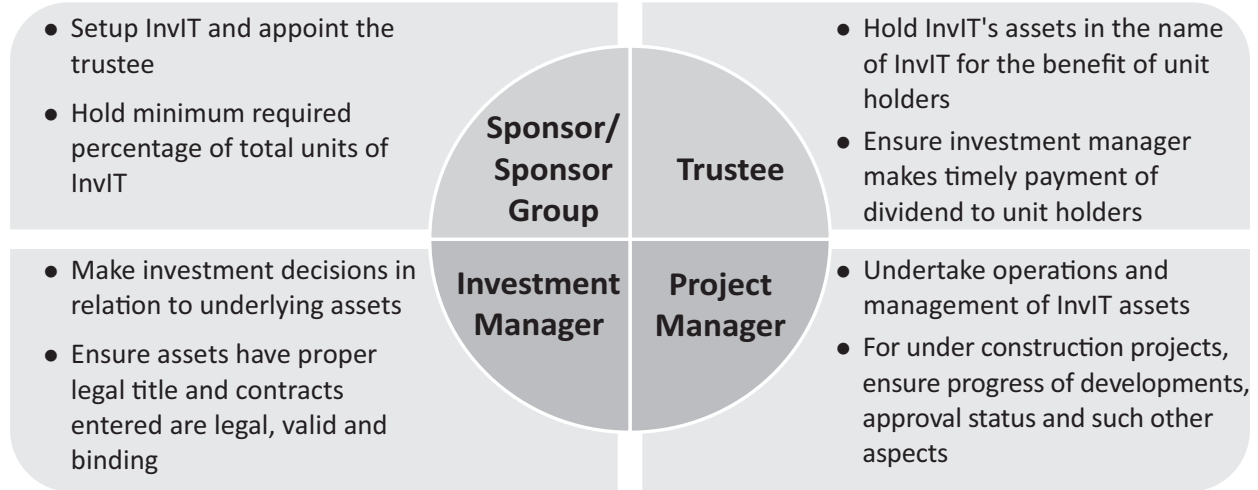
• Setup InvIT and appoint the trustee
• Hold minimum required percentage of total units of InvIT

Sponsor/ Sponsor Group

Trustee

• Hold InvIT's assets in the name of InvIT for the benefit of unit holders
• Ensure investment manager makes timely payment of dividend to unit holders

• Make investment decisions in relation to underlying assets
• Ensure assets have proper legal title and contracts entered are legal, valid and binding

Investment Manager

Project Manager

• Undertake operations and management of InvIT assets
• For under construction projects, ensure progress of developments, approval status and such other aspects